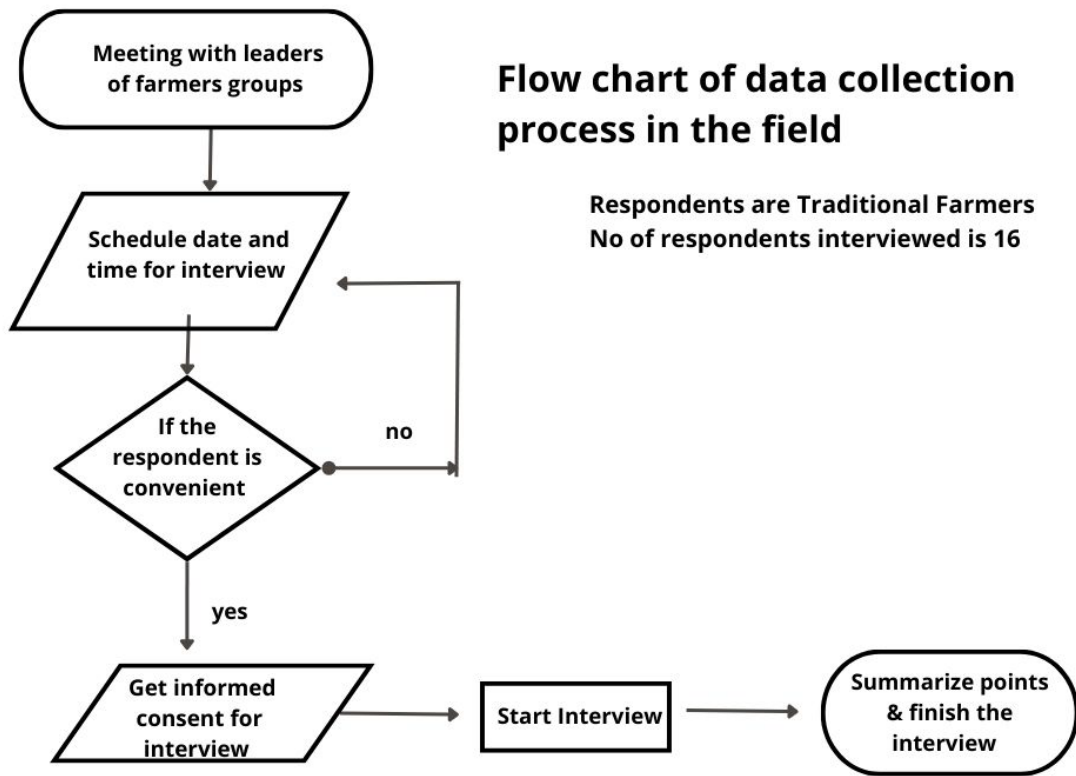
Meeting with leaders of farmers groups

Flow chart of data collection process in the field

Respondents are Traditional Farmers
No of respondents interviewed is 16

Schedule date and time for interview

If the respondent is convenient

no

yes

Get informed consent for interview

Start Interview

Summarize points & finish the interview